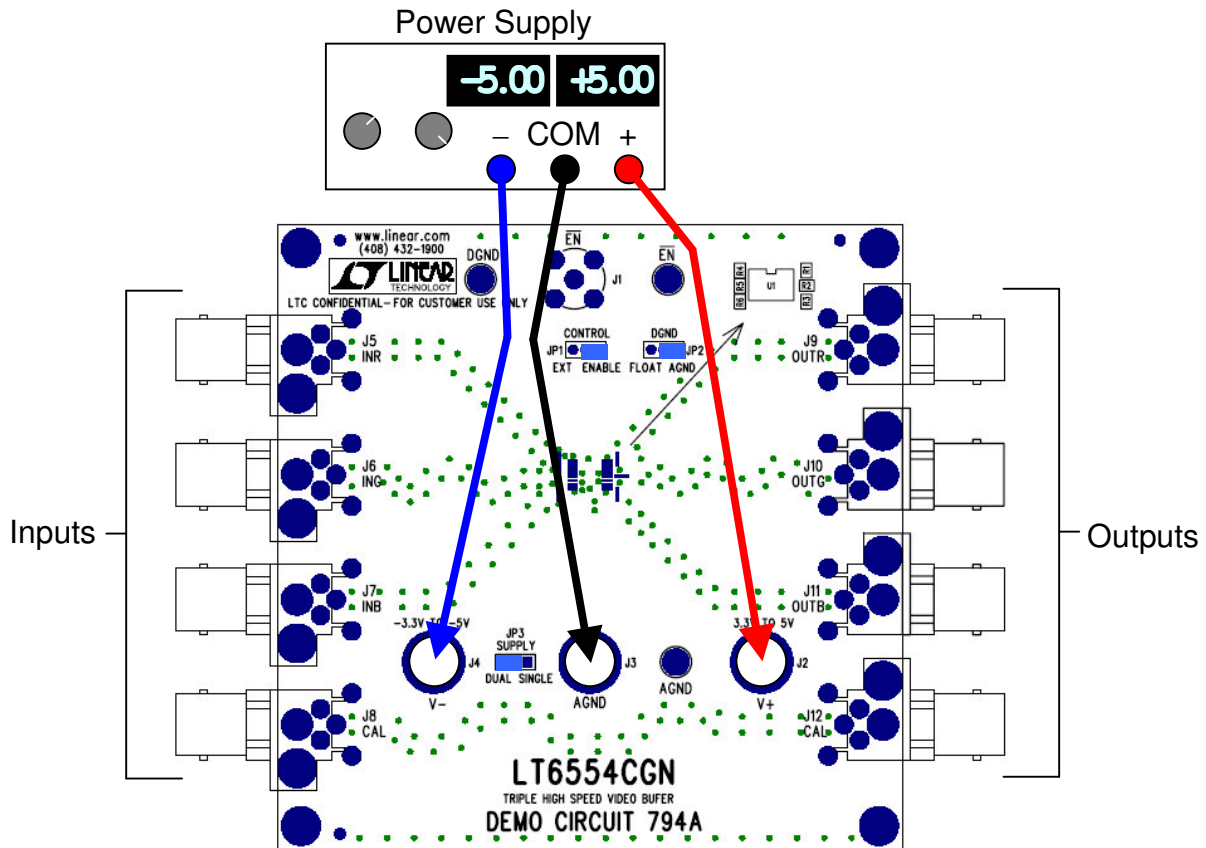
Power Supply

-5.00 +5.00

– COM +

www.linear.com
(408) 432-1900

LINEAR TECHNOLOGY

DGND

$\overline{EN}$

J1

$\overline{EN}$

R4 R5 R6 U1 R1 R2 R3

LTC CONFIDENTIAL– FOR CUSTOMER USE ONLY

CONTROL
JP1
EXT ENABLE

DGND
JP2
FLOAT AGND

J5
INR

J6
ING

J7
INB

J8
CAL

J9
OUTR

J10
OUTG

J11
OUTB

J12
CAL

Inputs

Outputs

–3.3V TO –5V

JP3
SUPPLY
DUAL SINGLE

J4
V–

J3
AGND

AGND

3.3V TO 5V

J2
V+

LT6554CGN
TRIPLE HIGH SPEED VIDEO BUFER
DEMO CIRCUIT 794A